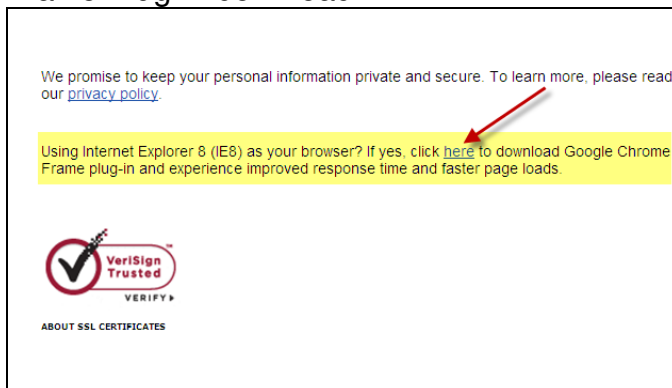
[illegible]

We promise to keep your personal information private and secure. To learn more, please read our privacy policy.

Using Internet Explorer 8 (IE8) as your browser? If yes, click here to download Google Chrome Frame plug-in and experience improved response time and faster page loads.

VeriSign Trusted
VERIFY ▸

ABOUT SSL CERTIFICATES